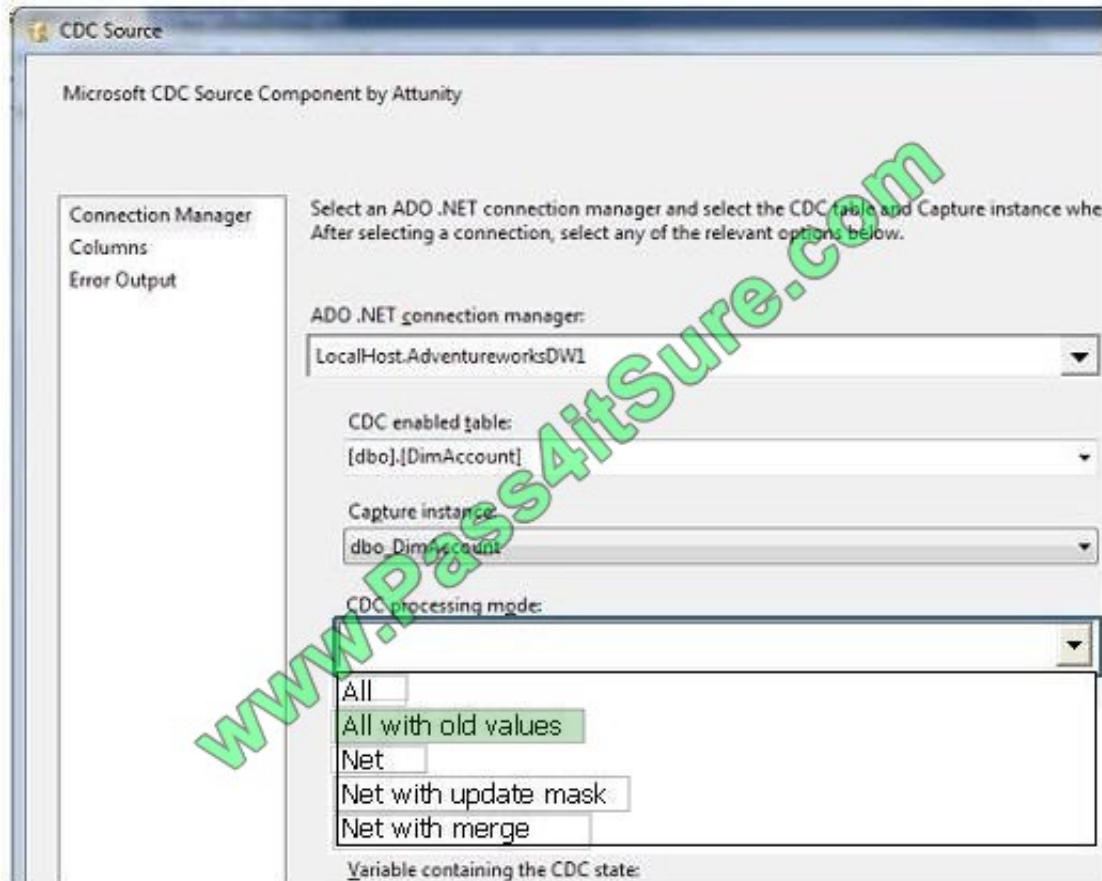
CDC Source

Microsoft CDC Source Component by Attunity

Connection Manager
Columns
Error Output

Select an ADO .NET connection manager and select the CDC table and Capture instance whe
After selecting a connection, select any of the relevant options below.

ADO .NET connection manager:

LocalHost.AdventureworksDW1

CDC enabled table:

[dbo].[DimAccount]

Capture instance:

dbo_DimAccount

CDC processing mode:

All
All with old values
Net
Net with update mask
Net with merge

Variable containing the CDC state:

www.Pass4itSure.com